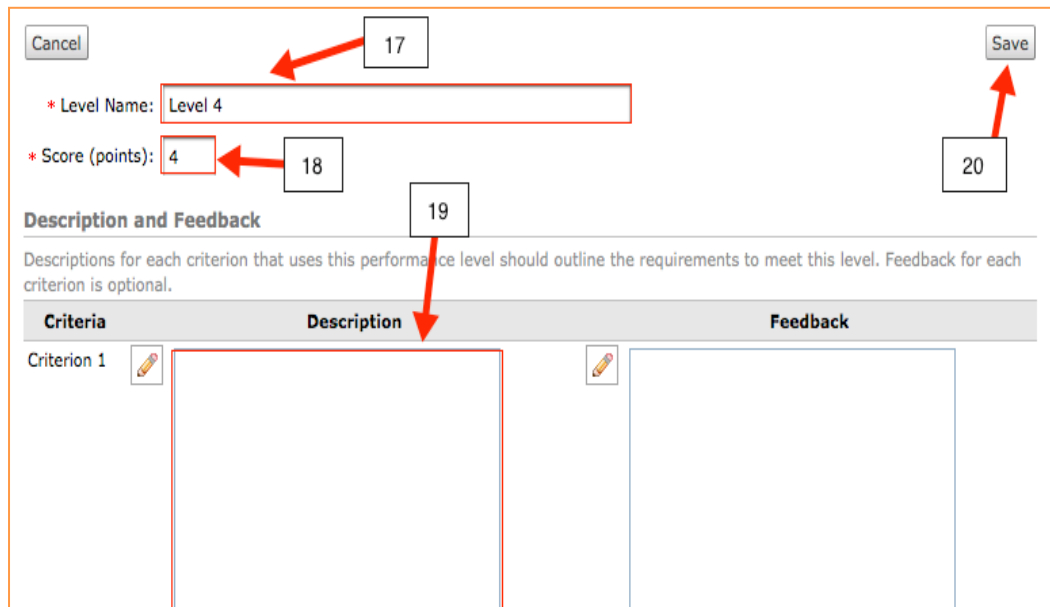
Cancel

17

Save

* Level Name: Level 4

* Score (points): 4

18

20

19

Description and Feedback

Descriptions for each criterion that uses this performance level should outline the requirements to meet this level. Feedback for each criterion is optional.

| Criteria | Description | Feedback |
|---|---|---|
| Criterion 1 | | |